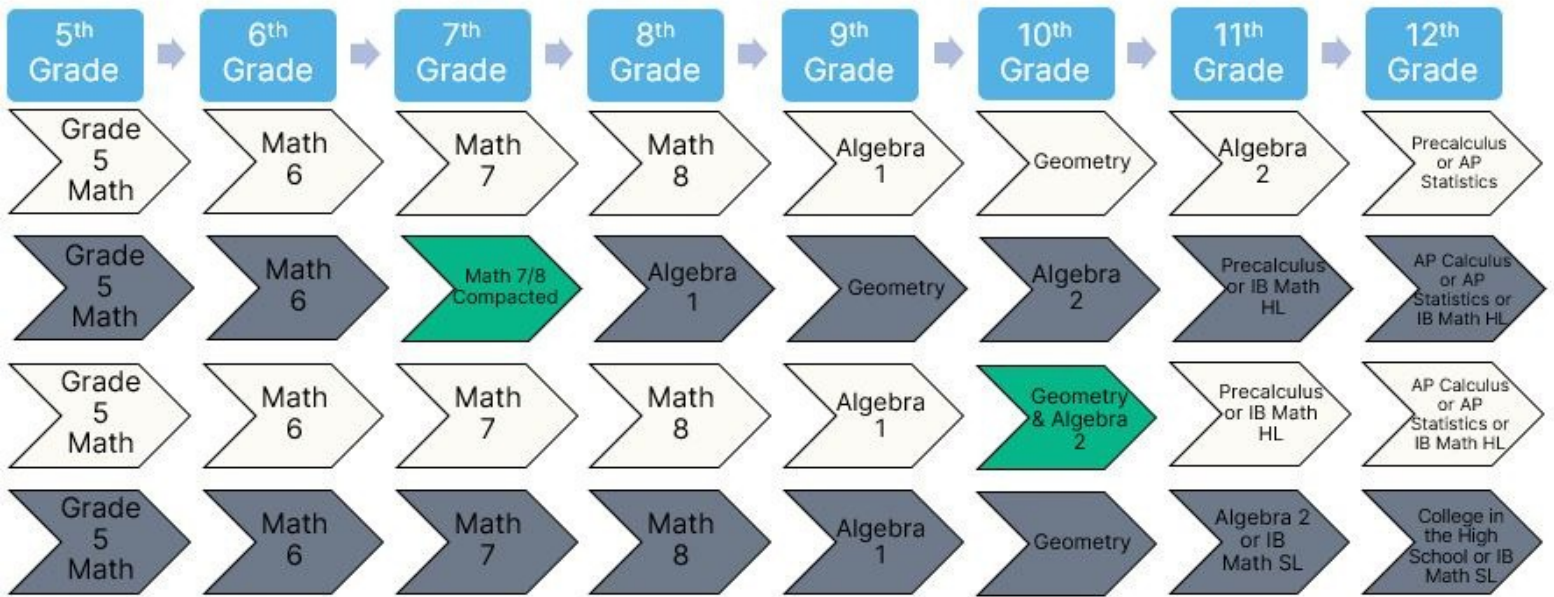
| 5th Grade | 6th Grade | 7th Grade | 8th Grade | 9th Grade | 10th Grade | 11th Grade | 12th Grade |
|---|---|---|---|---|---|---|---|
| Grade 5 Math | Math 6 | Math 7 | Math 8 | Algebra 1 | Geometry | Algebra 2 | Precalculus or AP Statistics |
| Grade 5 Math | Math 6 | Math 7/8 Compacted | Algebra 1 | Geometry | Algebra 2 | Precalculus or IB Math HL | AP Calculus or AP Statistics or IB Math HL |
| Grade 5 Math | Math 6 | Math 7 | Math 8 | Algebra 1 | Geometry & Algebra 2 | Precalculus or IB Math HL | AP Calculus or AP Statistics or IB Math HL |
| Grade 5 Math | Math 6 | Math 7 | Math 8 | Algebra 1 | Geometry | Algebra 2 or IB Math SL | College in the High School or IB Math SL |